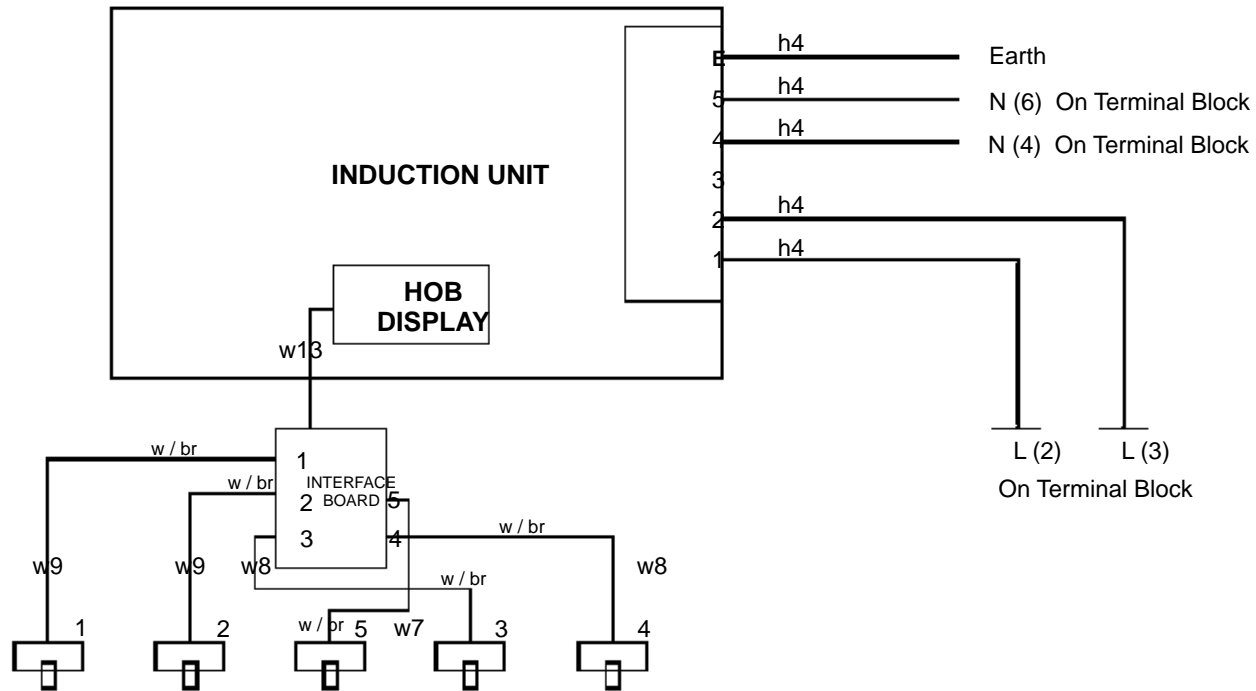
INDUCTION UNIT

E
h4
Earth
5
h4
N (6) On Terminal Block
4
h4
N (4) On Terminal Block
3
2
h4
1
h4

HOB DISPLAY

w13

L (2)
L (3)
On Terminal Block

INTERFACE BOARD
1
2
3
4
5

w / br
w / br
w / br
w / br
w / br

w9
w9
w8
w8
w7

1
2
5
3
4